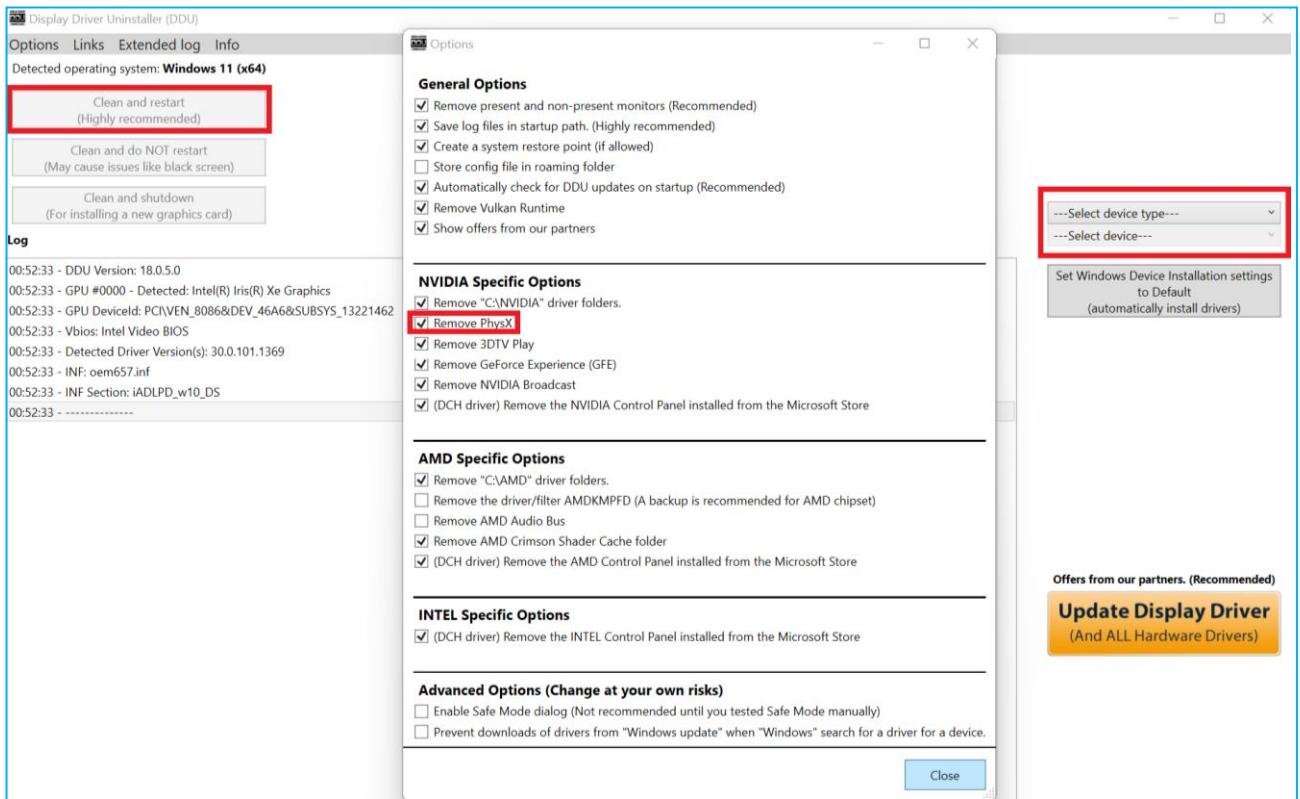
Display Driver Uninstaller (DDU)

Options Links Extended log Info

Detected operating system: Windows 11 (x64)

Clean and restart
(Highly recommended)

Clean and do NOT restart
(May cause issues like black screen)

Clean and shutdown
(For installing a new graphics card)

Log

00:52:33 - DDU Version: 18.0.5.0
00:52:33 - GPU #0000 - Detected: Intel(R) Iris(R) Xe Graphics
00:52:33 - GPU DeviceId: PCI\VEN_8086&DEV_46A6&SUBSYS_13221462
00:52:33 - Vbios: Intel Video BIOS
00:52:33 - Detected Driver Version(s): 30.0.101.1369
00:52:33 - INF: oem657.inf
00:52:33 - INF Section: iADLPD_w10_DS
00:52:33 - --------------

Options

General Options
Remove present and non-present monitors (Recommended)
Save log files in startup path. (Highly recommended)
Create a system restore point (if allowed)
Store config file in roaming folder
Automatically check for DDU updates on startup (Recommended)
Remove Vulkan Runtime
Show offers from our partners

NVIDIA Specific Options
Remove "C:\NVIDIA" driver folders.
Remove PhysX
Remove 3DTV Play
Remove GeForce Experience (GFE)
Remove NVIDIA Broadcast
(DCH driver) Remove the NVIDIA Control Panel installed from the Microsoft Store

AMD Specific Options
Remove "C:\AMD" driver folders.
Remove the driver/filter AMDKMPFD (A backup is recommended for AMD chipset)
Remove AMD Audio Bus
Remove AMD Crimson Shader Cache folder
(DCH driver) Remove the AMD Control Panel installed from the Microsoft Store

INTEL Specific Options
(DCH driver) Remove the INTEL Control Panel installed from the Microsoft Store

Advanced Options (Change at your own risks)
Enable Safe Mode dialog (Not recommended until you tested Safe Mode manually)
Prevent downloads of drivers from "Windows update" when "Windows" search for a driver for a device.

Close

---Select device type---
---Select device---

Set Windows Device Installation settings to Default
(automatically install drivers)

Offers from our partners. (Recommended)

Update Display Driver
(And ALL Hardware Drivers)